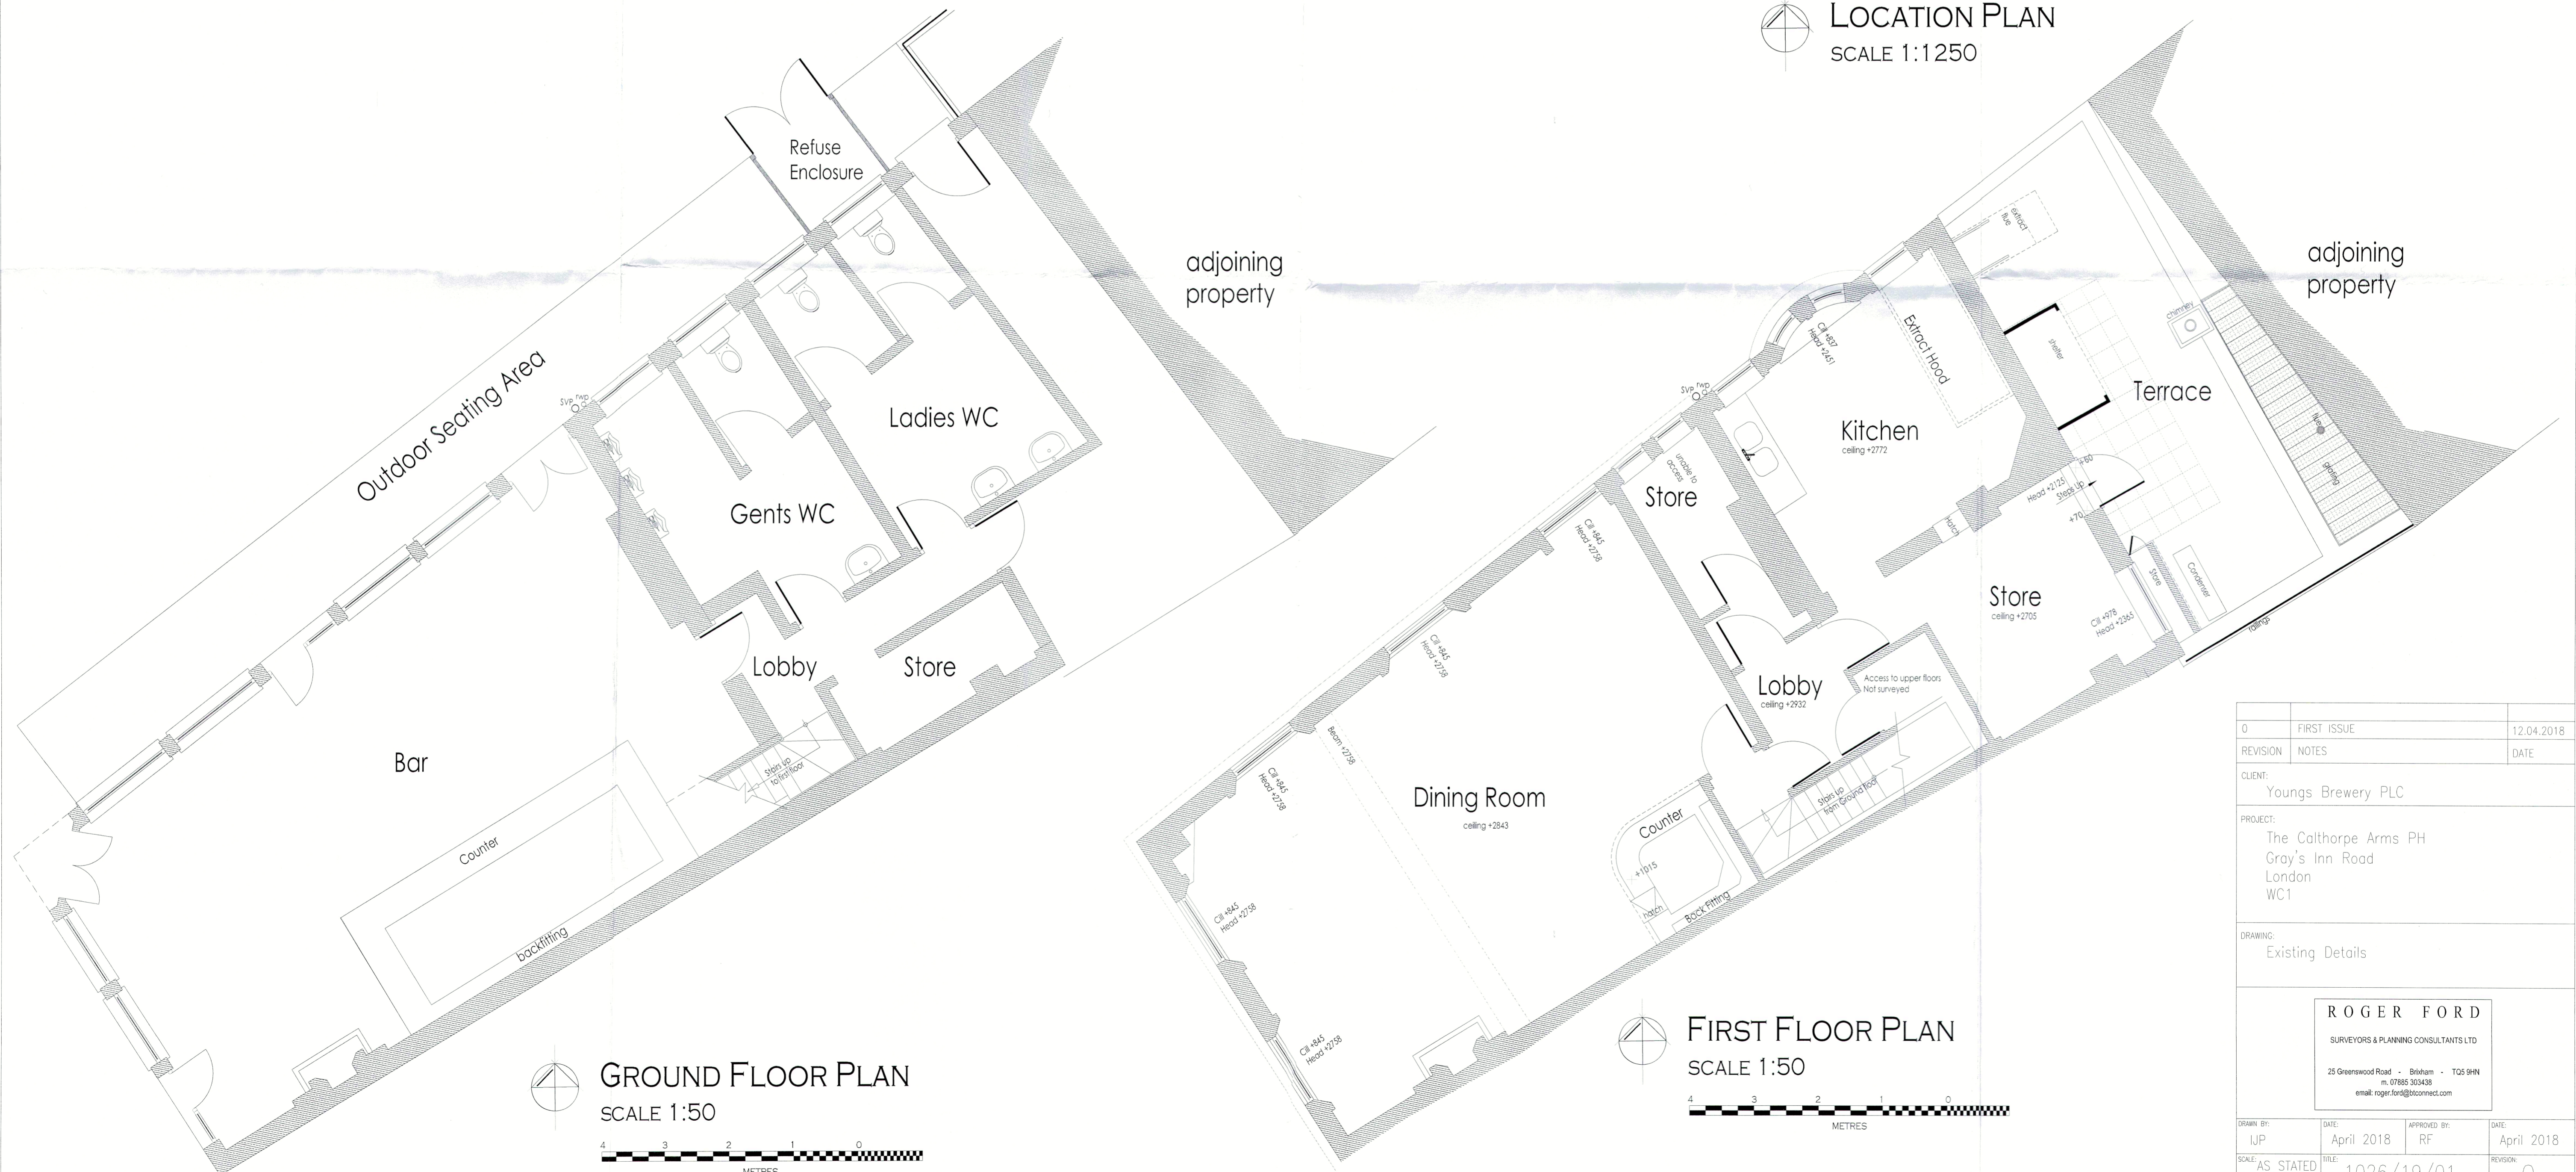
LOCATION PLAN
SCALE 1:1250

Refuse Enclosure

adjoining property

Outdoor Seating Area

svp rwp

Ladies WC

Gents WC

Lobby

Store

Bar

Stairs up to first floor

Counter

backfitting

GROUND FLOOR PLAN
SCALE 1:50

4 3 2 1 0
METRES

adjoining property

extract flue

Cill +837 Head +2451

Extract Hood

shelter

chimney

Terrace

svp rwp

Kitchen
ceiling +2772

flue

glazing

unable to access

Store

Head +2725 Steps up +80 +70

hatch

Cill +845 Head +2758

Store
ceiling +2705

Cill +978 Head +2365

Store

Condenser

railings

Cill +845 Head +2758

Lobby
ceiling +2932

Access to upper floors Not surveyed

Beam +2738

Cill +845 Head +2758

Dining Room
ceiling +2843

Counter

+1015

hatch

Back Fitting

Stairs up from Ground floor

Cill +845 Head +2758

Cill +845 Head +2758

FIRST FLOOR PLAN
SCALE 1:50

4 3 2 1 0
METRES

| 0 | FIRST ISSUE | 12.04.2018 |
|---|---|---|
| REVISION | NOTES | DATE |

CLIENT:
Youngs Brewery PLC

PROJECT:
The Calthorpe Arms PH
Gray's Inn Road
London
WC1

DRAWING:
Existing Details

ROGER FORD
SURVEYORS & PLANNING CONSULTANTS LTD
25 Greenswood Road - Brixham - TQ5 9HN
m. 07885 303438
email: roger.ford@btconnect.com

| DRAWN BY: IJP | DATE: April 2018 | APPROVED BY: RF | DATE: April 2018 |
|---|---|---|---|
| SCALE: AS STATED | TITLE: 1026/10/01 | | REVISION: 0 |